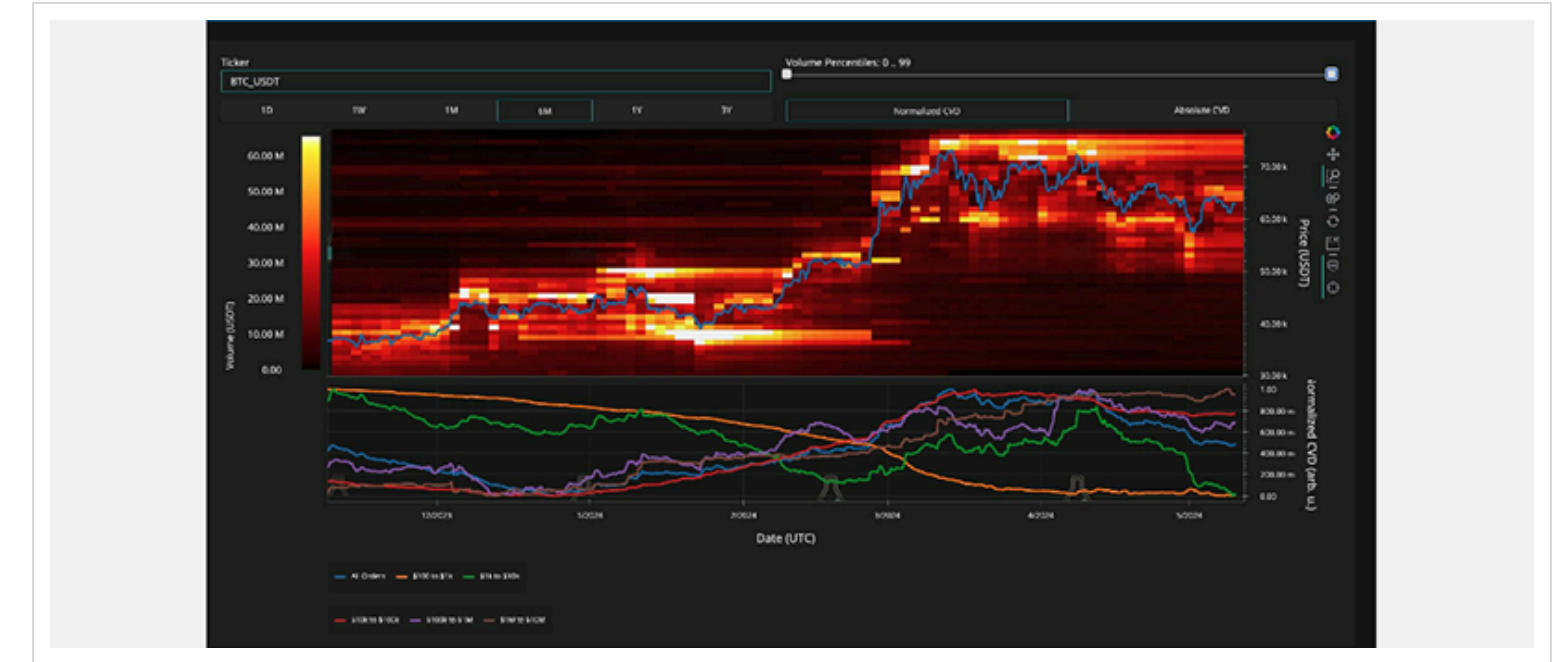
Ticker
BTC_USDT

Volume Percentiles: 0 .. 99

1D
1W
1M
6M
1Y
3Y

Normalized CVD
Absolute CVD

60.00 M
50.00 M
40.00 M
30.00 M
20.00 M
10.00 M
0.00
Volume (USDT)

70.00 k
60.00 k
50.00 k
40.00 k
30.00 k
Price (USDT)

1.00
800.00 m
600.00 m
400.00 m
200.00 m
0.00
normalized CVD (arb. u.)

12/2023
1/2024
2/2024
3/2024
4/2024
5/2024

Date (UTC)

All Orders
$100 to $1k
$1k to $10k
$10k to $100k
$100k to $1M
$1M to $10M